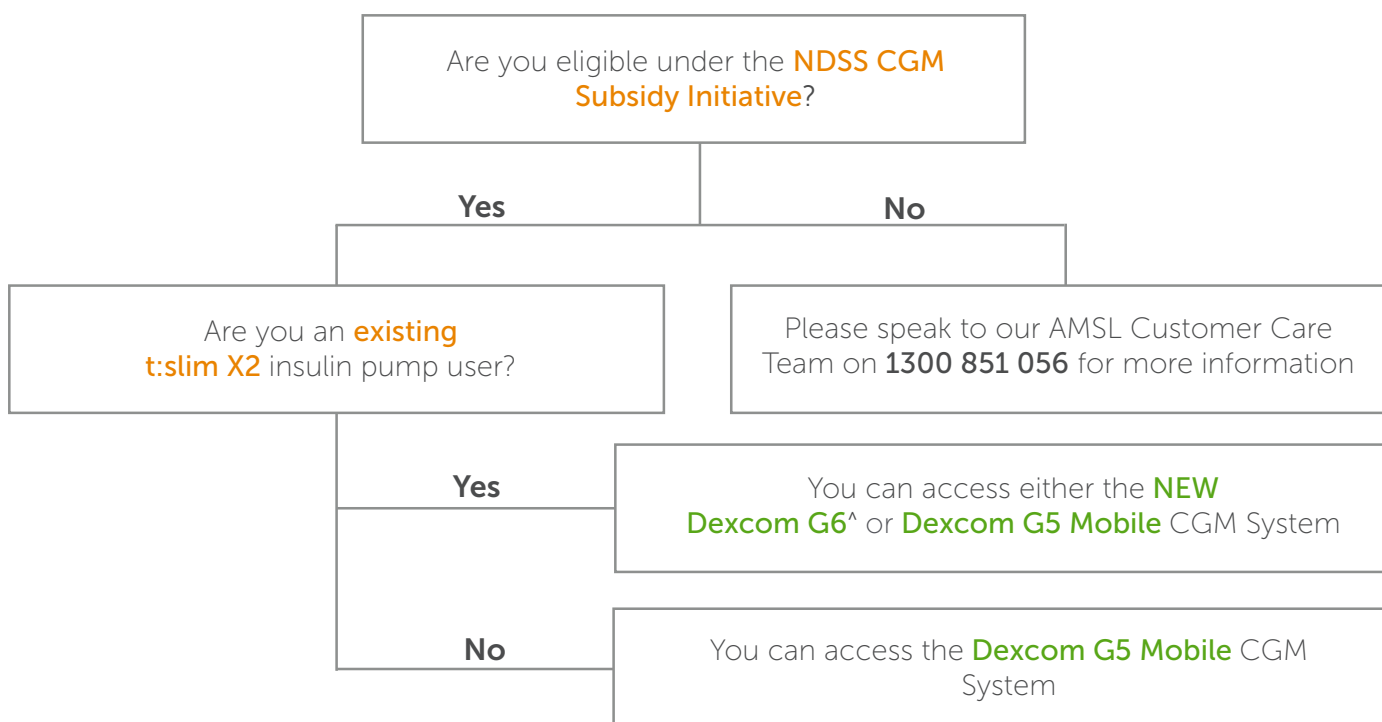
Are you eligible under the NDSS CGM Subsidy Initiative?

Yes

No

Are you an existing t:slim X2 insulin pump user?

Please speak to our AMSL Customer Care Team on 1300 851 056 for more information

Yes

You can access either the NEW Dexcom G6^ or Dexcom G5 Mobile CGM System

No

You can access the Dexcom G5 Mobile CGM System